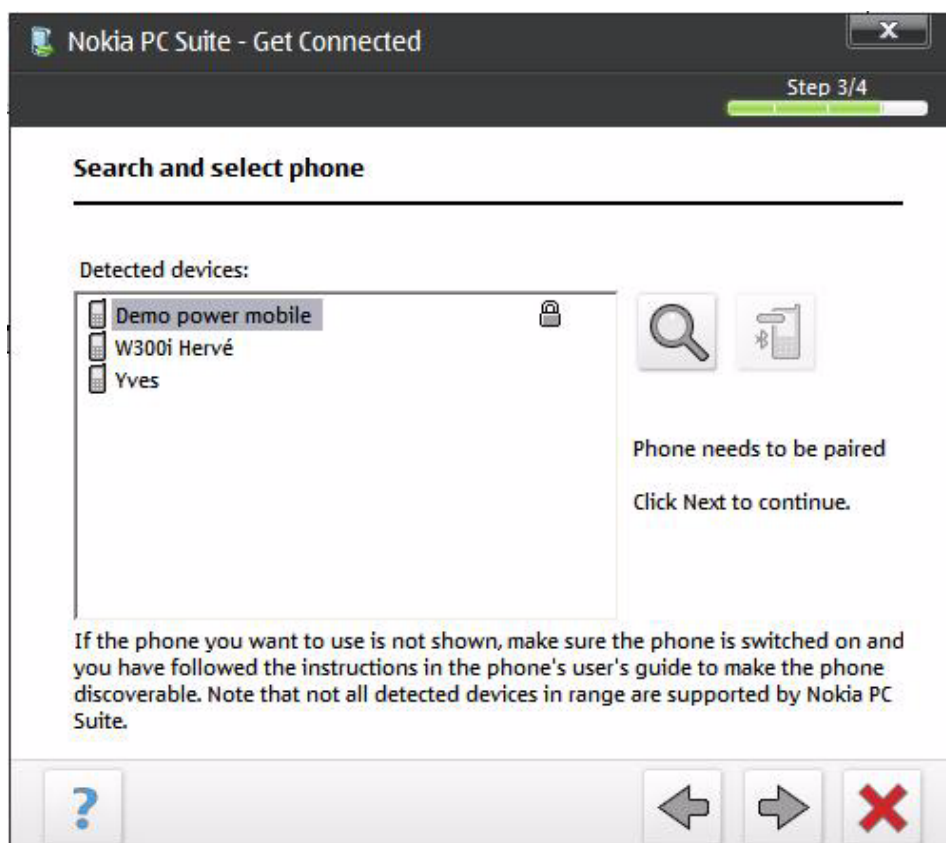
Nokia PC Suite - Get Connected

Step 3/4

Search and select phone

Detected devices:

Demo power mobile
W300i Hervé
Yves

Phone needs to be paired

Click Next to continue.

If the phone you want to use is not shown, make sure the phone is switched on and you have followed the instructions in the phone's user's guide to make the phone discoverable. Note that not all detected devices in range are supported by Nokia PC Suite.

?